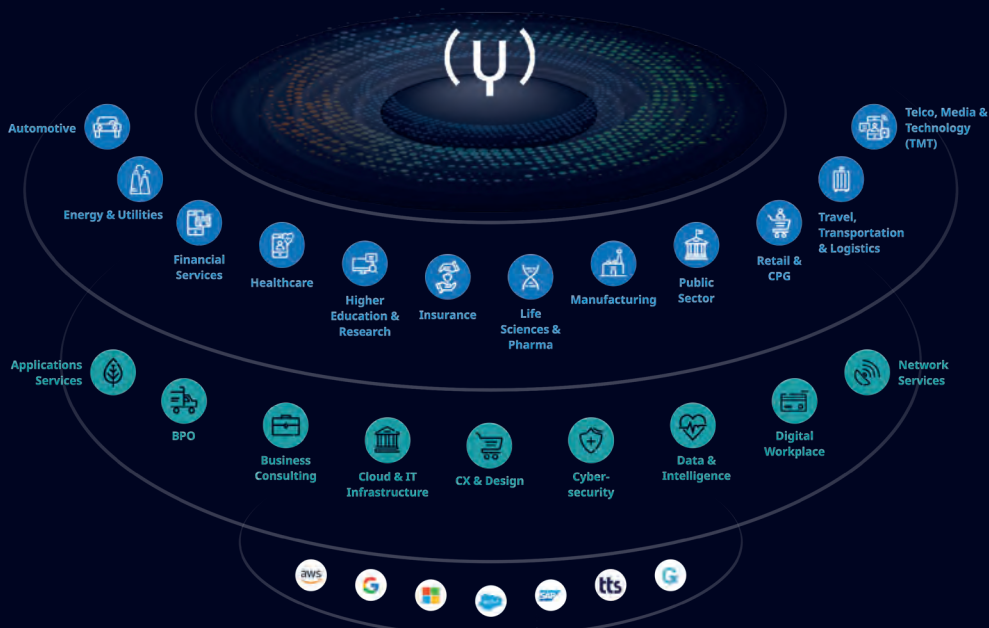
Automotive

Energy & Utilities

Financial Services

Healthcare

Higher Education & Research

Insurance

Life Sciences & Pharma

Manufacturing

Public Sector

Retail & CPG

Travel, Transportation & Logistics

Telco, Media & Technology (TMT)

Applications Services

BPO

Business Consulting

Cloud & IT Infrastructure

CX & Design

Cyber-security

Data & Intelligence

Digital Workplace

Network Services

aws

G

salesforce

SAP

tts

G